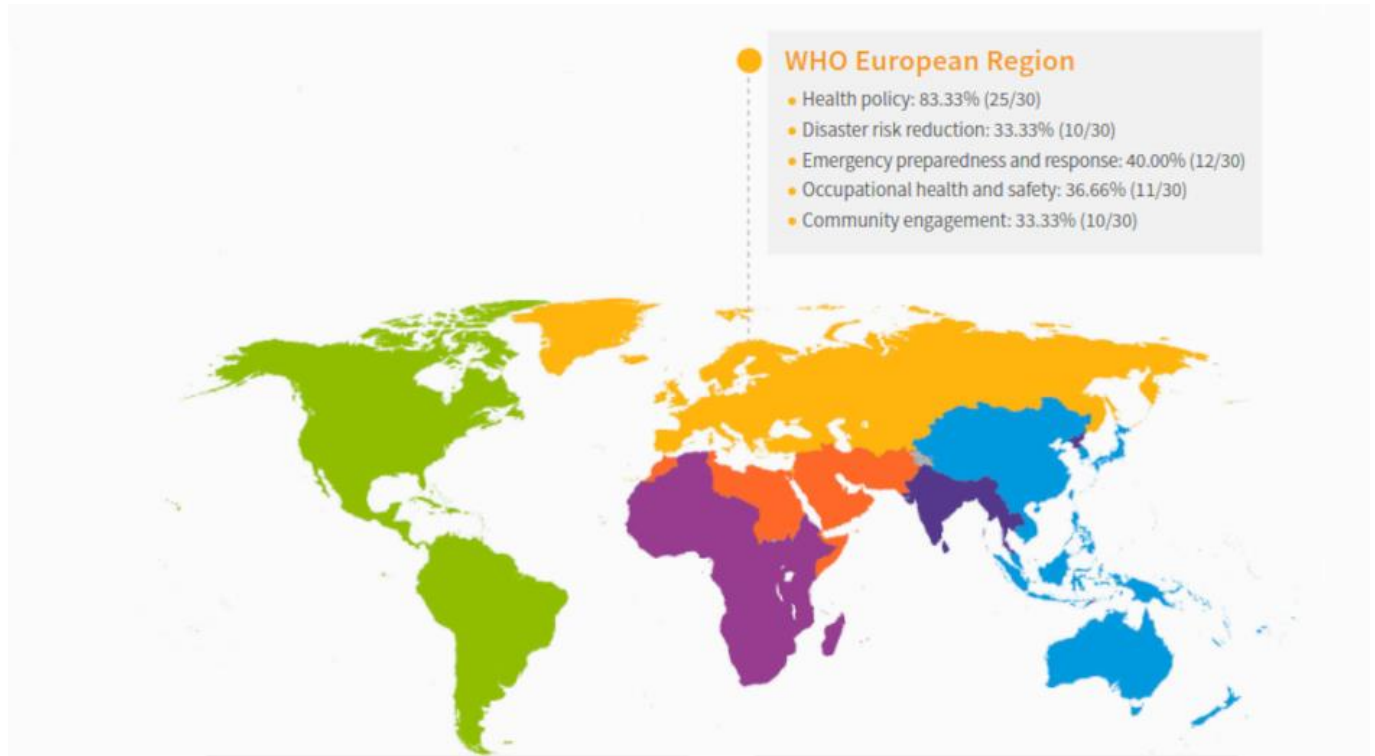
WHO European Region

- Health policy: 83.33% (25/30)
- Disaster risk reduction: 33.33% (10/30)
- Emergency preparedness and response: 40.00% (12/30)
- Occupational health and safety: 36.66% (11/30)
- Community engagement: 33.33% (10/30)